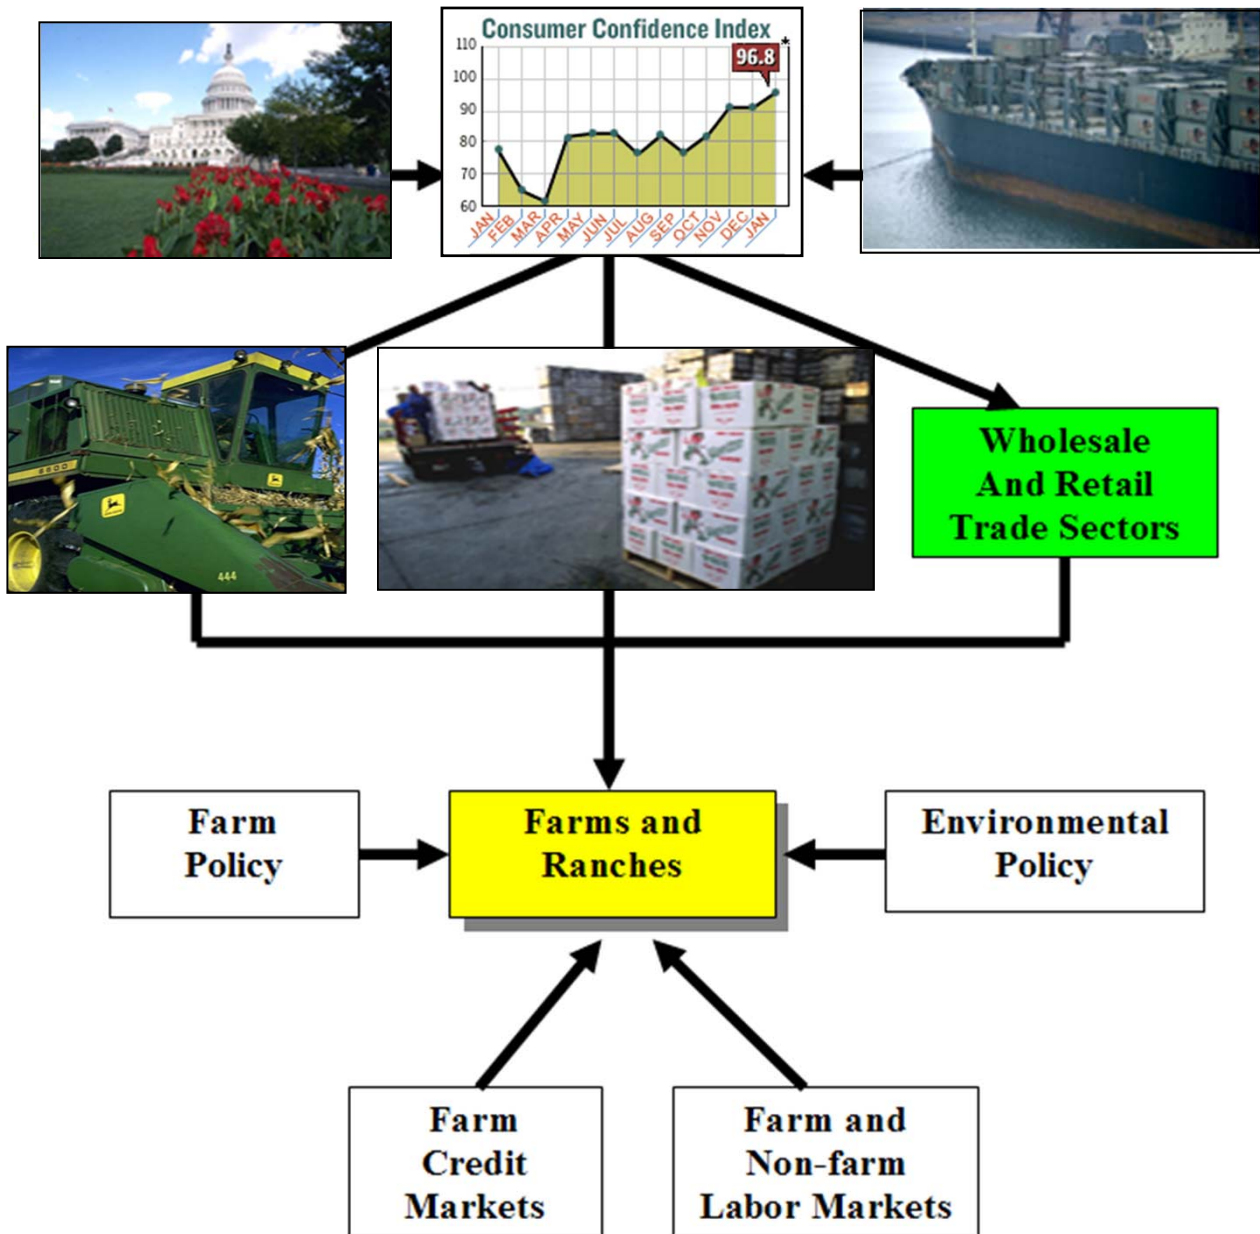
Consumer Confidence Index

110
100
90
80
70
60

96.8
*

JAN FEB MAR APR MAY JUN JUL AUG SEP OCT NOV DEC JAN

6900
444

Wholesale And Retail Trade Sectors

Farm Policy

Farms and Ranches

Environmental Policy

Farm Credit Markets

Farm and Non-farm Labor Markets